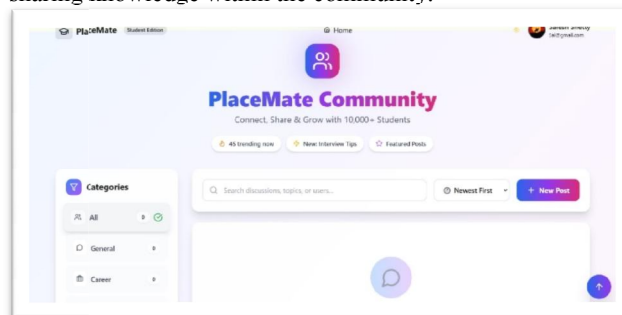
sharing knowledge within the community.

PlaceMate Student Edition

Home

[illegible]
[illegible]@gmail.com

PlaceMate Community

Connect, Share & Grow with 10,000+ Students

45 trending now
New Interview Tips
Featured Posts

Categories

All 0

General 0

Career 0

Search discussions, topics, or users...

Newest First

+ New Post